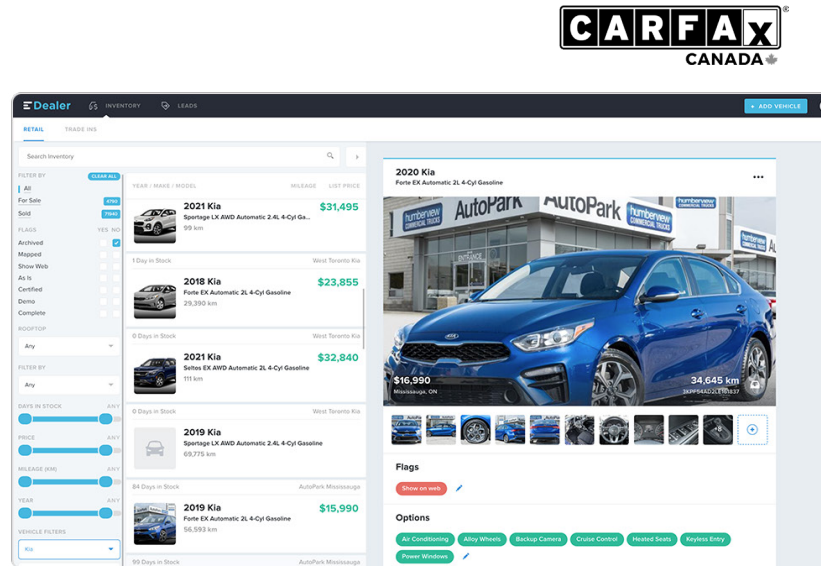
CARFAX®
CANADA

Dealer INVENTORY LEADS + ADD VEHICLE

RETAIL TRADE INS

Search Inventory

FILTER BY CLEAR ALL
All
For Sale 4790
Sold 71640

FLAGS YES NO
Archived
Mapped
Show Web
As Is
Certified
Demo
Complete

ROOFTOP
Any

FILTER BY
Any

DAYS IN STOCK ANY

PRICE ANY

MILEAGE (KM) ANY

YEAR ANY

VEHICLE FILTERS
Kia

YEAR / MAKE / MODEL MILEAGE LIST PRICE

2021 Kia
Sportage LX AWD Automatic 2.4L 4-Cyl Gasoline
99 km
$31,495

1 Day in Stock West Toronto Kia
2018 Kia
Forte EX Automatic 2L 4-Cyl Gasoline
29,390 km
$23,855

0 Days in Stock West Toronto Kia
2021 Kia
Seltos EX Automatic 2L 4-Cyl Gasoline
111 km
$32,840

0 Days in Stock West Toronto Kia
2019 Kia
Sportage LX AWD Automatic 2.4L 4-Cyl Gasoline
69,775 km

84 Days in Stock AutoPark Mississauga
2019 Kia
Forte EX Automatic 2L 4-Cyl Gasoline
56,593 km
$15,990

90 Days in Stock AutoPark Mississauga

2020 Kia
Forte EX Automatic 2L 4-Cyl Gasoline

AutoPark
humberview COMMERCIAL TRUCKS

$16,990
Mississauga, ON
34,645 km
3KPF54AD2LE181837

+8

Flags
Show on web

Options
Air Conditioning Alloy Wheels Backup Camera Cruise Control Heated Seats Keyless Entry Power Windows